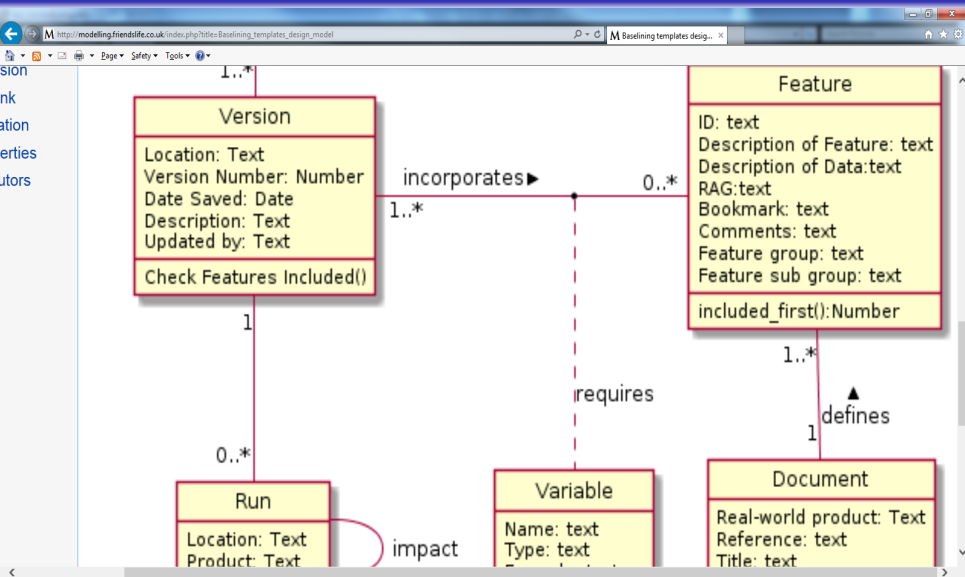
http://modelling.friendslife.co.uk/index.php?title=Baselining_templates_design_model
Baselining templates desig... ×

Page ▾ Safety ▾ Tools ▾

sion
nk
ation
erties
utors

1..*

Version
Location: Text
Version Number: Number
Date Saved: Date
Description: Text
Updated by: Text
Check Features Included()

incorporates ▶
1..*
0..*

Feature
ID: text
Description of Feature: text
Description of Data:text
RAG:text
Bookmark: text
Comments: text
Feature group: text
Feature sub group: text
included_first():Number

1
0..*
requires
1..*
▲
defines
1

Run
Location: Text
Product: Text
impact

Variable
Name: text
Type: text

Document
Real-world product: Text
Reference: text
Title: text